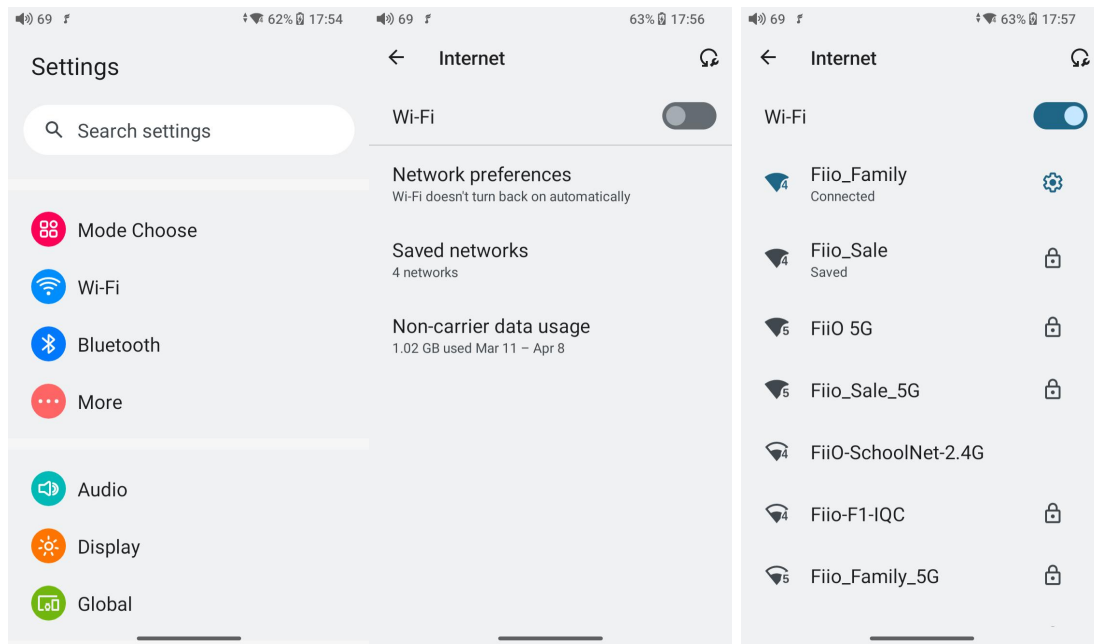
69 62% 17:54

Settings

Search settings

Mode Choose

Wi-Fi

Bluetooth

More

Audio

Display

Global

69 63% 17:56

Internet

Wi-Fi

Network preferences
Wi-Fi doesn't turn back on automatically

Saved networks
4 networks

Non-carrier data usage
1.02 GB used Mar 11 – Apr 8

69 63% 17:57

Internet

Wi-Fi

Fiio_Family
Connected

Fiio_Sale
Saved

FiiO 5G

Fiio_Sale_5G

FiiO-SchoolNet-2.4G

Fiio-F1-IQC

Fiio_Family_5G